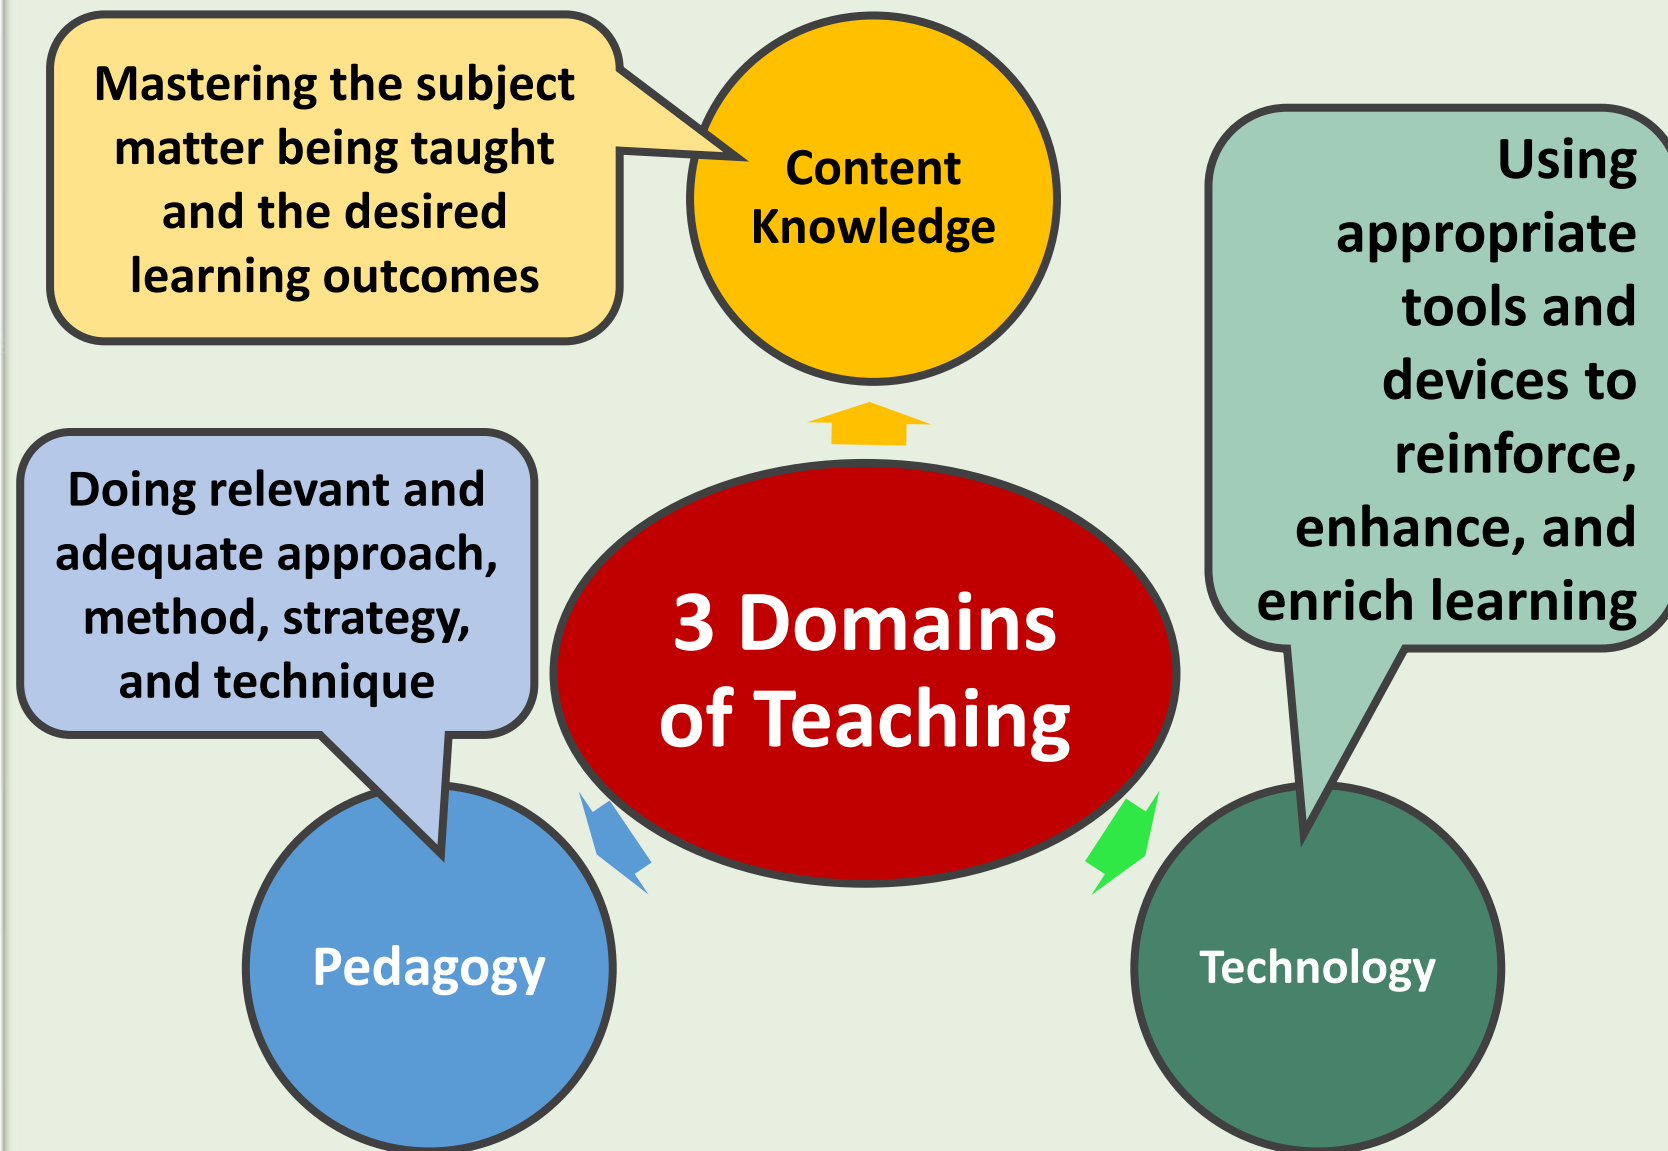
Mastering the subject matter being taught and the desired learning outcomes

Content Knowledge

Using appropriate tools and devices to reinforce, enhance, and enrich learning

Doing relevant and adequate approach, method, strategy, and technique

3 Domains of Teaching

Pedagogy

Technology